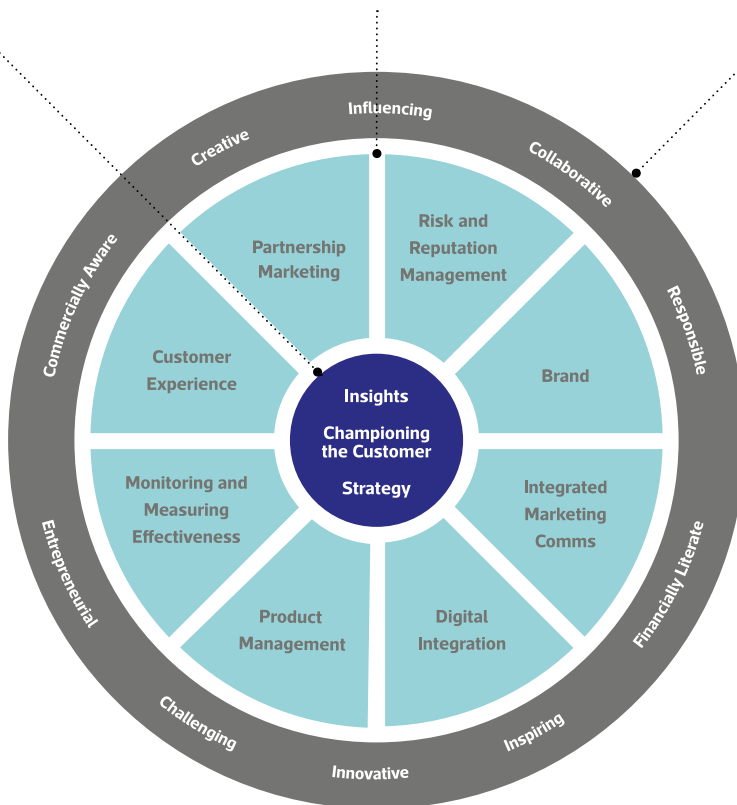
Influencing
Collaborative
Responsible
Financially Literate
Inspiring
Innovative
Challenging
Entrepreneurial
Commercially Aware
Creative

Partnership Marketing

Risk and Reputation Management

Brand

Integrated Marketing Comms

Digital Integration

Product Management

Monitoring and Measuring Effectiveness

Customer Experience

Insights

Championing the Customer

Strategy